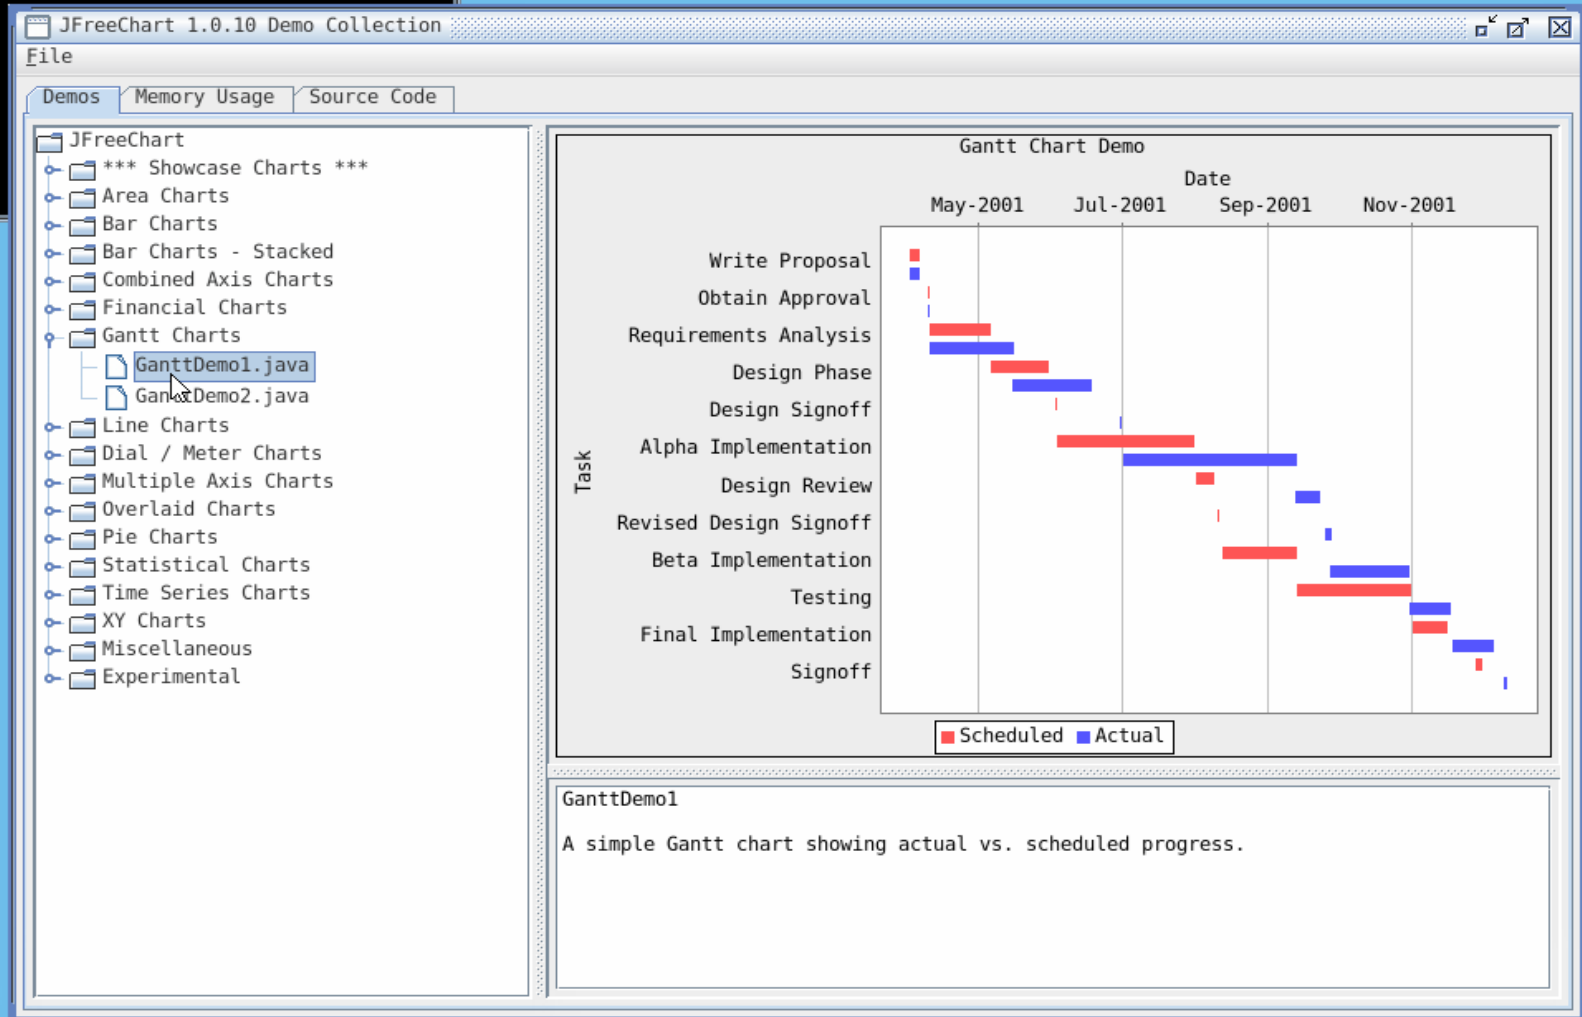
JFreeChart 1.0.10 Demo Collection

File

Demos | Memory Usage | Source Code

JFreeChart
*** Showcase Charts ***
Area Charts
Bar Charts
Bar Charts - Stacked
Combined Axis Charts
Financial Charts
Gantt Charts
GanttDemo1.java
GanttDemo2.java
Line Charts
Dial / Meter Charts
Multiple Axis Charts
Overlaid Charts
Pie Charts
Statistical Charts
Time Series Charts
XY Charts
Miscellaneous
Experimental

Gantt Chart Demo

Date

May-2001 Jul-2001 Sep-2001 Nov-2001

Task

Write Proposal
Obtain Approval
Requirements Analysis
Design Phase
Design Signoff
Alpha Implementation
Design Review
Revised Design Signoff
Beta Implementation
Testing
Final Implementation
Signoff

Scheduled Actual

GanttDemo1

A simple Gantt chart showing actual vs. scheduled progress.